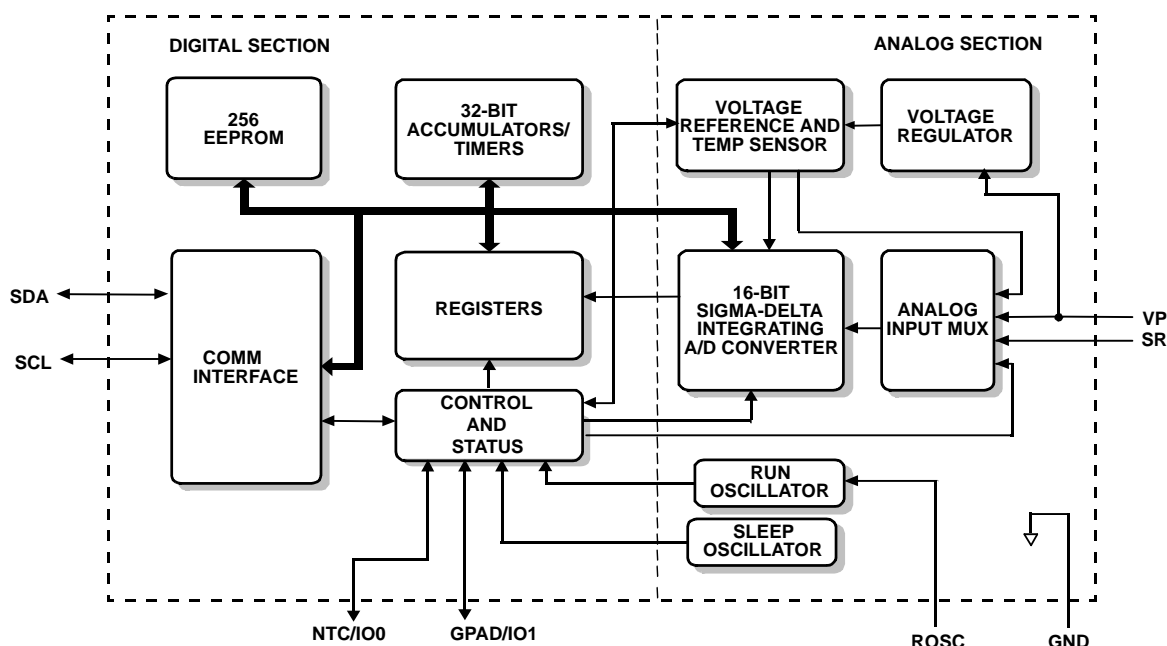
DIGITAL SECTION

ANALOG SECTION

256 EEPROM

32-BIT ACCUMULATORS/ TIMERS

VOLTAGE REFERENCE AND TEMP SENSOR

VOLTAGE REGULATOR

SDA

SCL

COMM INTERFACE

REGISTERS

16-BIT SIGMA-DELTA INTEGRATING A/D CONVERTER

ANALOG INPUT MUX

VP

SR

CONTROL AND STATUS

RUN OSCILLATOR

SLEEP OSCILLATOR

NTC/IO0

GPAD/IO1

ROSC

GND